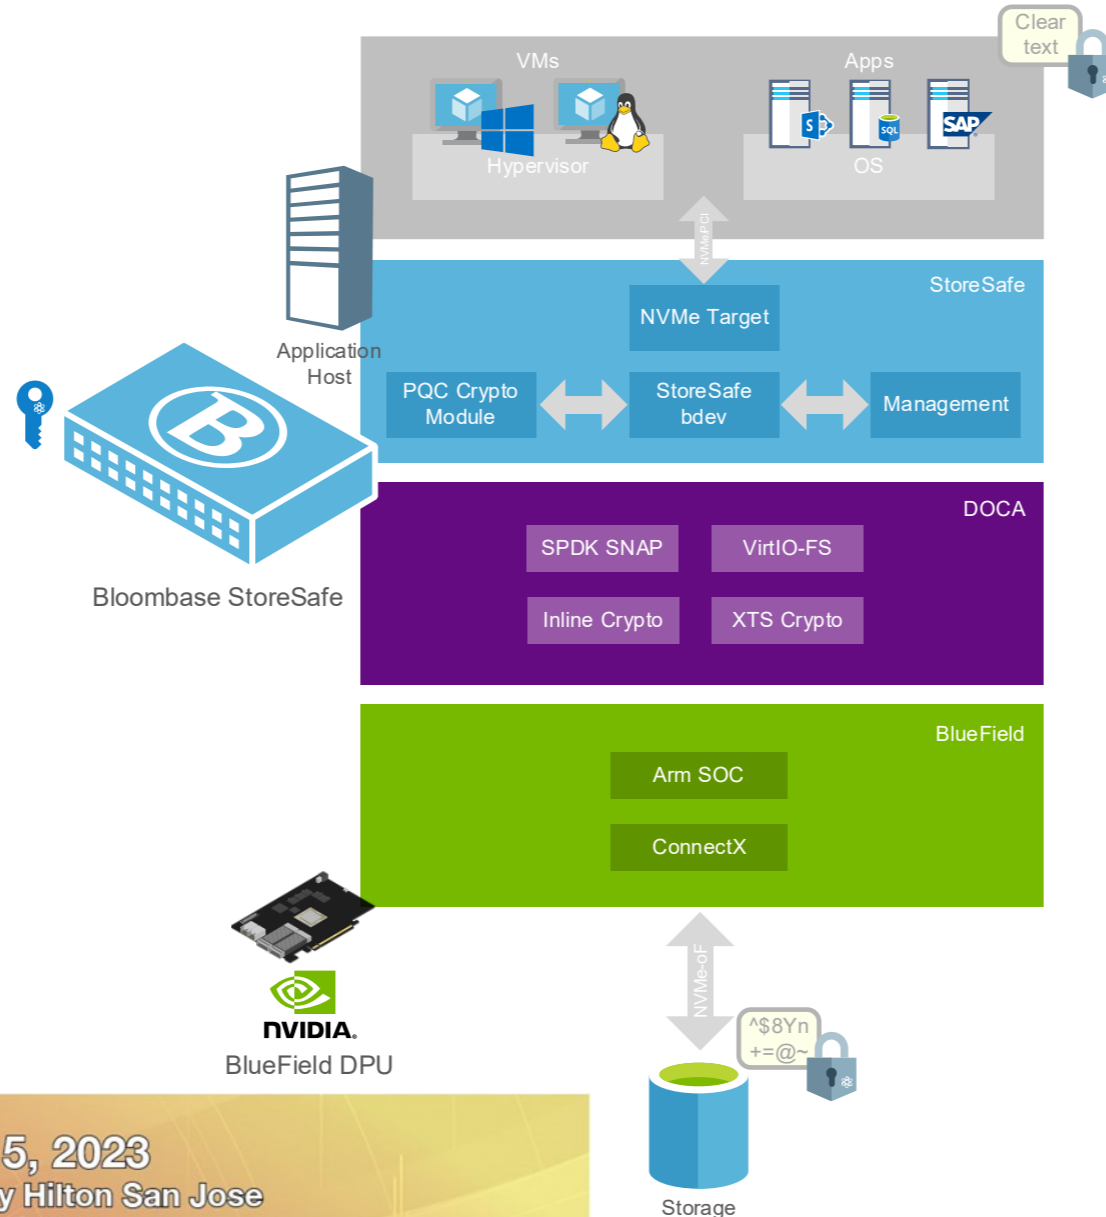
Clear text

VMs

Hypervisor

Apps

S

SQL

SAP

OS

NVMe-PCI

StoreSafe

NVMe Target

Application Host

PQC Crypto Module

StoreSafe bdev

Management

Bloombase StoreSafe

DOCA

SPDK SNAP

VirtIO-FS

Inline Crypto

XTS Crypto

BlueField

Arm SOC

ConnectX

NVIDIA.

BlueField DPU

NVMe-oF

^$8Yn +=@~

Storage

5, 2023

y Hilton San Jose